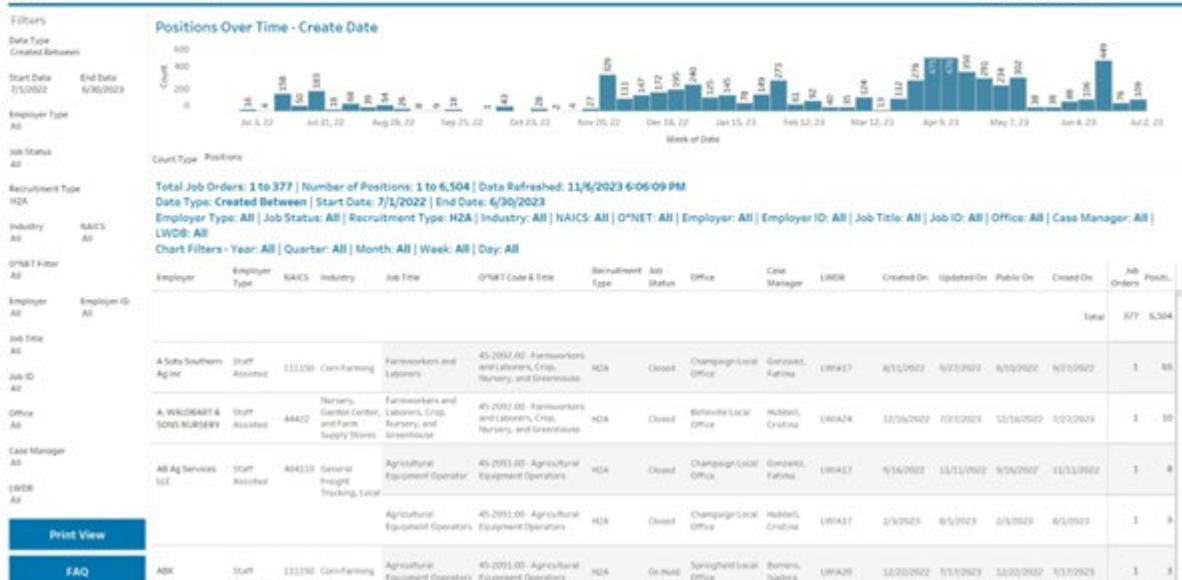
Filters

Date Type
Created Between

Start Date
7/1/2022

End Date
6/30/2023

Employer Type
All

Job Status
All

Recruitment Type
H2A

Industry
All

NAICS
All

O*NET Filter
All

Employer
All

Employer ID
All

Job Title
All

Job ID
All

Office
All

Case Manager
All

LWDB
All

Print View

FAQ

Positions Over Time - Create Date

Count

600
400
200
0

Jul 3, 22 Jul 31, 22 Aug 28, 22 Sep 25, 22 Oct 23, 22 Nov 20, 22 Dec 18, 22 Jan 15, 23 Feb 12, 23 Mar 12, 23 Apr 9, 23 May 7, 23 Jun 4, 23 Jul 2, 23

Week of Date

Count Type Positions

Total Job Orders: 1 to 377 | Number of Positions: 1 to 6,504 | Data Refreshed: 11/6/2023 6:06:09 PM
Data Type: Created Between | Start Date: 7/1/2022 | End Date: 6/30/2023
Employer Type: All | Job Status: All | Recruitment Type: H2A | Industry: All | NAICS: All | O*NET: All | Employer: All | Employer ID: All | Job Title: All | Job ID: All | Office: All | Case Manager: All | LWDB: All
Chart Filters - Year: All | Quarter: All | Month: All | Week: All | Day: All

| Employer | Employer Type | NAICS | Industry | Job Title | O*NET Code & Title | Recruitment Type | Job Status | Office | Case Manager | LWDB | Created On | Updated On | Public On | Closed On | Job Orders | Positi... |
|---|---|---|---|---|---|---|---|---|---|---|---|---|---|---|---|---|
| | | | | | | | | | | | | | | Total | 377 | 6,504 |
| A Soto Southern Ag Inc | Staff Assisted | 111150 | Corn Farming | Farmworkers and Laborers | 45-2092.00 - Farmworkers and Laborers, Crop, Nursery, and Greenhouse | H2A | Closed | Champaign Local Office | Gonzalez, Fatima | LWIA17 | 8/11/2022 | 9/27/2022 | 8/10/2022 | 9/27/2022 | 1 | 65 |
| A. WALDBART & SONS NURSERY | Staff Assisted | 44422 | Nursery, Garden Center, and Farm Supply Stores | Farmworkers and Laborers, Crop, Nursery, and Greenhouse | 45-2092.00 - Farmworkers and Laborers, Crop, Nursery, and Greenhouse | H2A | Closed | Belleville Local Office | Hubbell, Cristina | LWIA24 | 12/16/2022 | 7/27/2023 | 12/16/2022 | 7/27/2023 | 1 | 10 |
| AB Ag Services LLC | Staff Assisted | 484110 | General Freight Trucking, Local | Agricultural Equipment Operator | 45-2091.00 - Agricultural Equipment Operators | H2A | Closed | Champaign Local Office | Gonzalez, Fatima | LWIA17 | 9/16/2022 | 11/11/2022 | 9/16/2022 | 11/11/2022 | 1 | 8 |
| | | | | Agricultural Equipment Operators | 45-2091.00 - Agricultural Equipment Operators | H2A | Closed | Champaign Local Office | Hubbell, Cristina | LWIA17 | 2/3/2023 | 8/1/2023 | 2/3/2023 | 8/1/2023 | 1 | 3 |
| ABK | Staff | 111150 | Corn Farming | Agricultural Equipment Operators | 45-2091.00 - Agricultural Equipment Operators | H2A | On Hold | Springfield Local Office | Borrero, Isadora | LWIA20 | 12/22/2022 | 7/17/2023 | 12/22/2022 | 7/17/2023 | 1 | 3 |